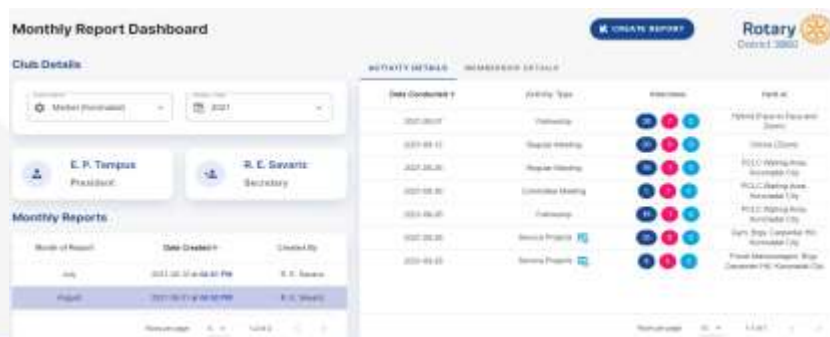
Monthly Report Dashboard

CREATE REPORT

Rotary
District 3860

Club Details

Mother (Koronadal)

2021

E. P. Tampus
President

R. E. Savaris
Secretary

Monthly Reports

| Month of Report | Date Created | Created By |
|---|---|---|
| July | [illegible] | R. E. Savaris |
| August | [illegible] | R. E. Savaris |

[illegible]

ACTIVITY DETAILS

MEMBERSHIP DETAILS

| Date Conducted | Activity Type | Attendees | Held At |
|---|---|---|---|
| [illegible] | Fellowship | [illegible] | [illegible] |
| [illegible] | Regular Meeting | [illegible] | Online (Zoom) |
| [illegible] | Regular Meeting | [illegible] | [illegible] Koronadal City |
| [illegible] | Committee Meeting | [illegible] | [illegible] Koronadal City |
| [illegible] | Fellowship | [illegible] | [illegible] Koronadal City |
| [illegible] | Service Projects | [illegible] | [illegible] Koronadal City |
| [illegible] | Service Projects | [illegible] | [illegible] Koronadal City |

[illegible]